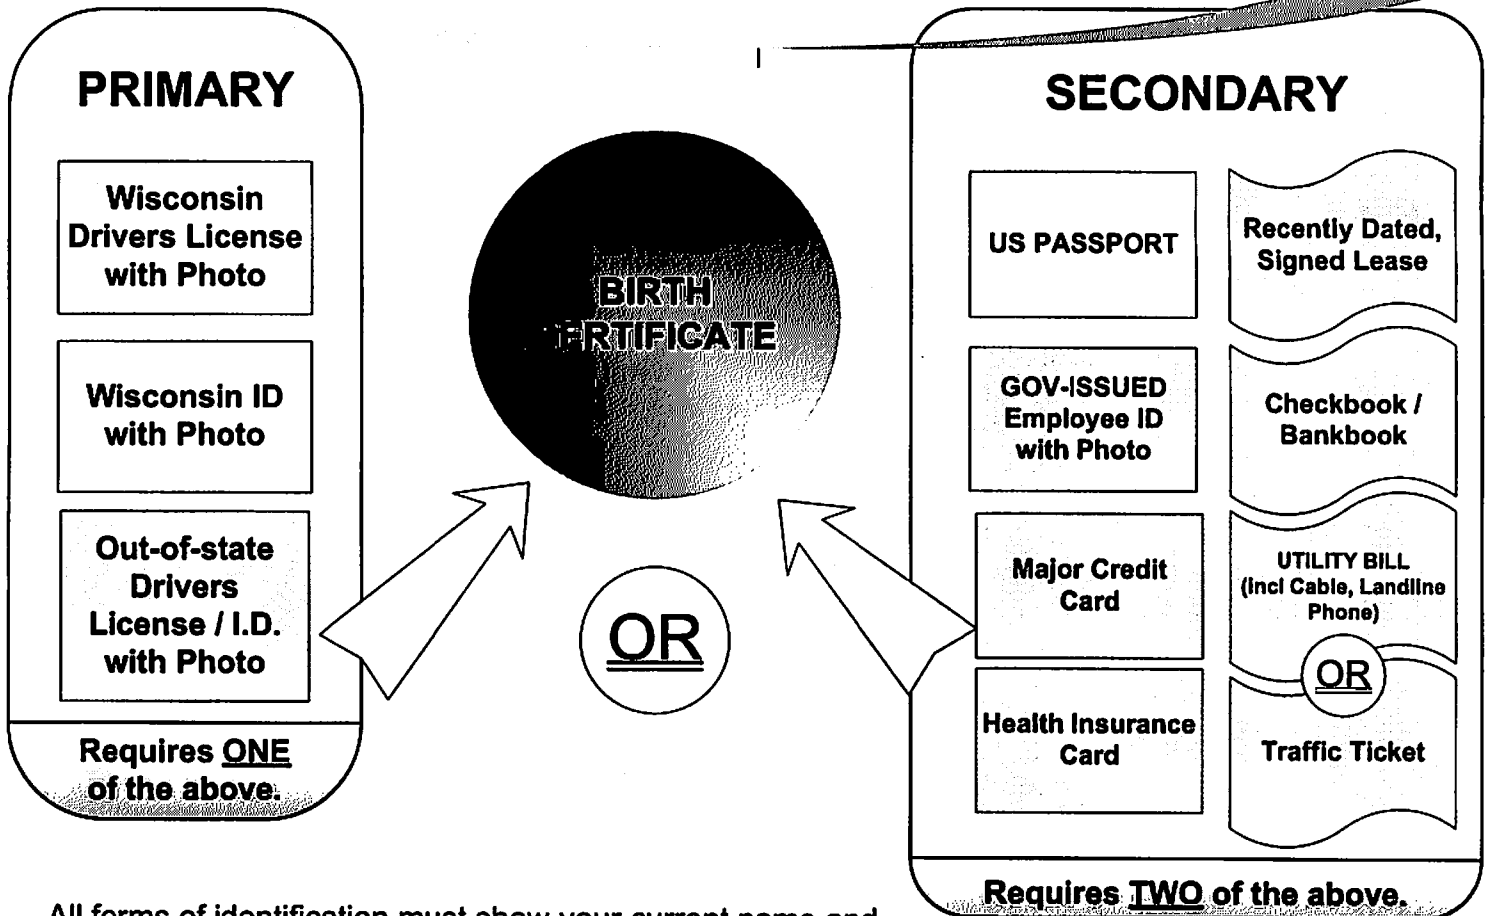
PRIMARY

Wisconsin Drivers License with Photo

Wisconsin ID with Photo

Out-of-state Drivers License / I.D. with Photo

Requires ONE of the above.

BIRTH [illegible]ERTIFICATE

OR

SECONDARY

US PASSPORT

Recently Dated, Signed Lease

GOV-ISSUED Employee ID with Photo

Checkbook / Bankbook

Major Credit Card

UTILITY BILL (incl Cable, Landline Phone)

OR

Health Insurance Card

Traffic Ticket

Requires TWO of the above.

All forms of identification must show your current name and